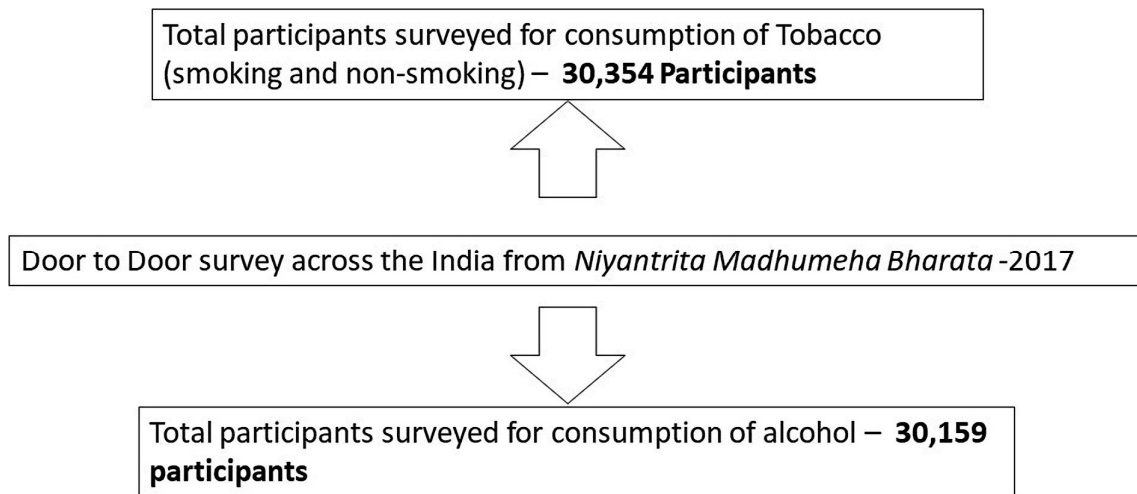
Total participants surveyed for consumption of Tobacco (smoking and non-smoking) – **30,354 Participants**

Door to Door survey across the India from *Niyantrita Madhumeha Bharata* -2017

Total participants surveyed for consumption of alcohol – **30,159 participants**